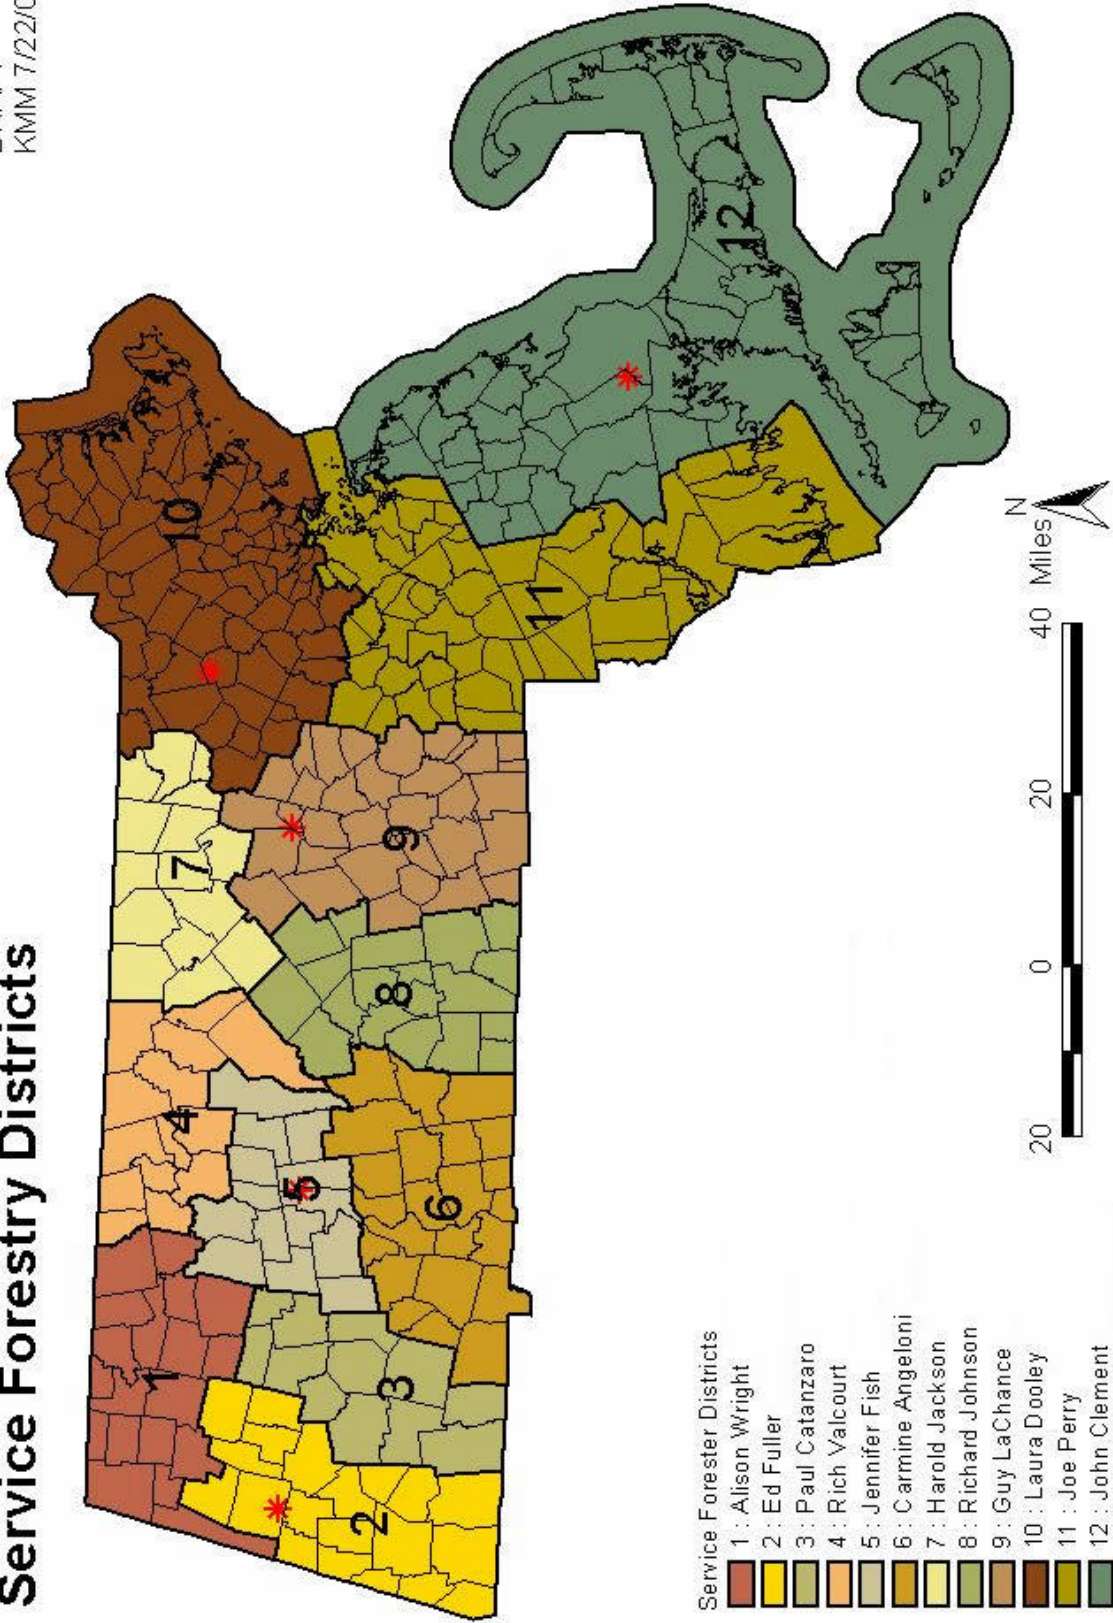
Service Forestry Districts

KMM 7/22/0

1
2
3
4
5
6
7
8
9
10
11
12

Service Forester Districts
1 : Alison Wright
2 : Ed Fuller
3 : Paul Catanzaro
4 : Rich Valcourt
5 : Jennifer Fish
6 : Carmine Angeloni
7 : Harold Jackson
8 : Richard Johnson
9 : Guy LaChance
10 : Laura Dooley
11 : Joe Perry
12 : John Clement

20 0 20 40 Miles

N